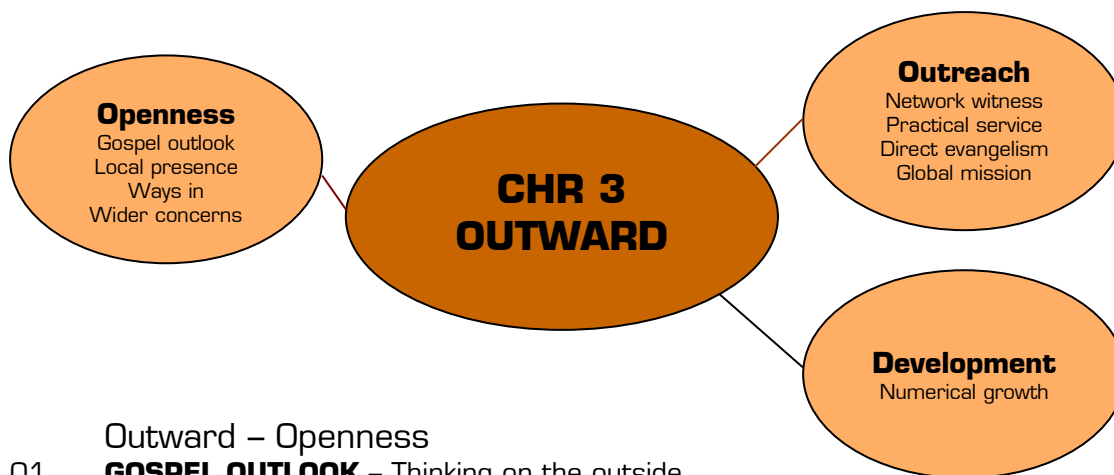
**Openness**
Gospel outlook
Local presence
Ways in
Wider concerns

**CHR 3
OUTWARD**

**Outreach**
Network witness
Practical service
Direct evangelism
Global mission

**Development**
Numerical growth

Outward – Openness

01 **GOSPEL OUTLOOK** – Thinking on the outside